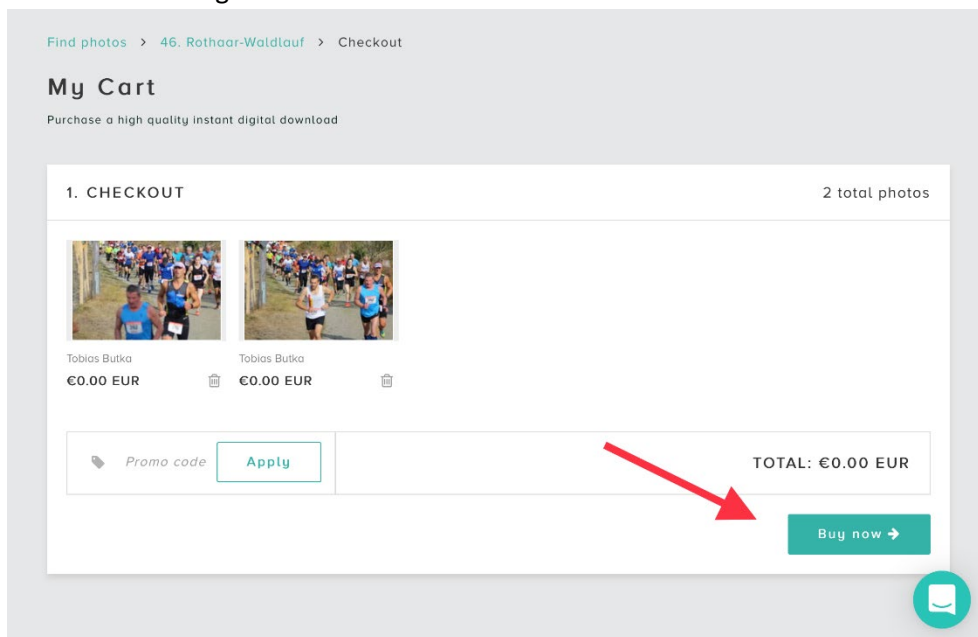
Find photos > 46. Rothaar-Waldlauf > Checkout

My Cart

Purchase a high quality instant digital download

1. CHECKOUT

2 total photos

Tobias Butka
€0.00 EUR

Tobias Butka
€0.00 EUR

Promo code Apply

TOTAL: €0.00 EUR

Buy now →